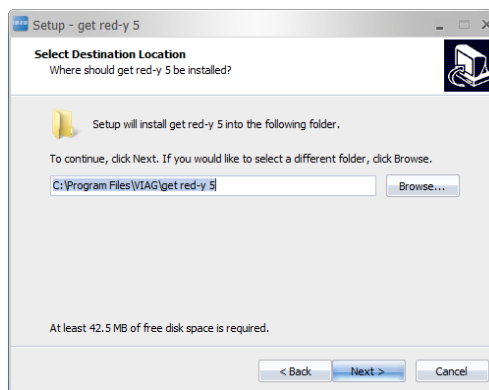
Setup - get red-y 5

Select Destination Location
Where should get red-y 5 be installed?

Setup will install get red-y 5 into the following folder.

To continue, click Next. If you would like to select a different folder, click Browse.

C:\Program Files\VIAG\get red-y 5

Browse...

At least 42.5 MB of free disk space is required.

< Back

Next >

Cancel